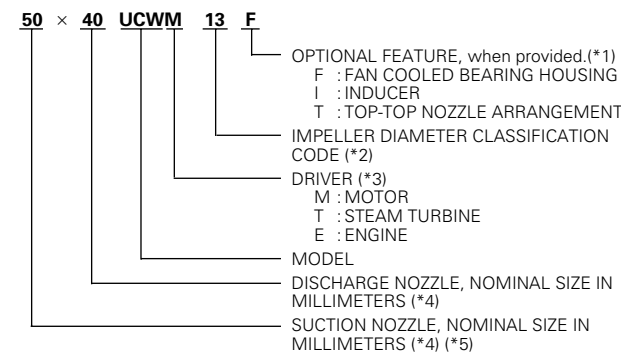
50 × 40 UCWM 13 F

OPTIONAL FEATURE, when provided.(*1)
F : FAN COOLED BEARING HOUSING
I : INDUCER
T : TOP-TOP NOZZLE ARRANGEMENT

IMPELLER DIAMETER CLASSIFICATION CODE (*2)

DRIVER (*3)
M : MOTOR
T : STEAM TURBINE
E : ENGINE

MODEL

DISCHARGE NOZZLE, NOMINAL SIZE IN MILLIMETERS (*4)

SUCTION NOZZLE, NOMINAL SIZE IN MILLIMETERS (*4) (*5)